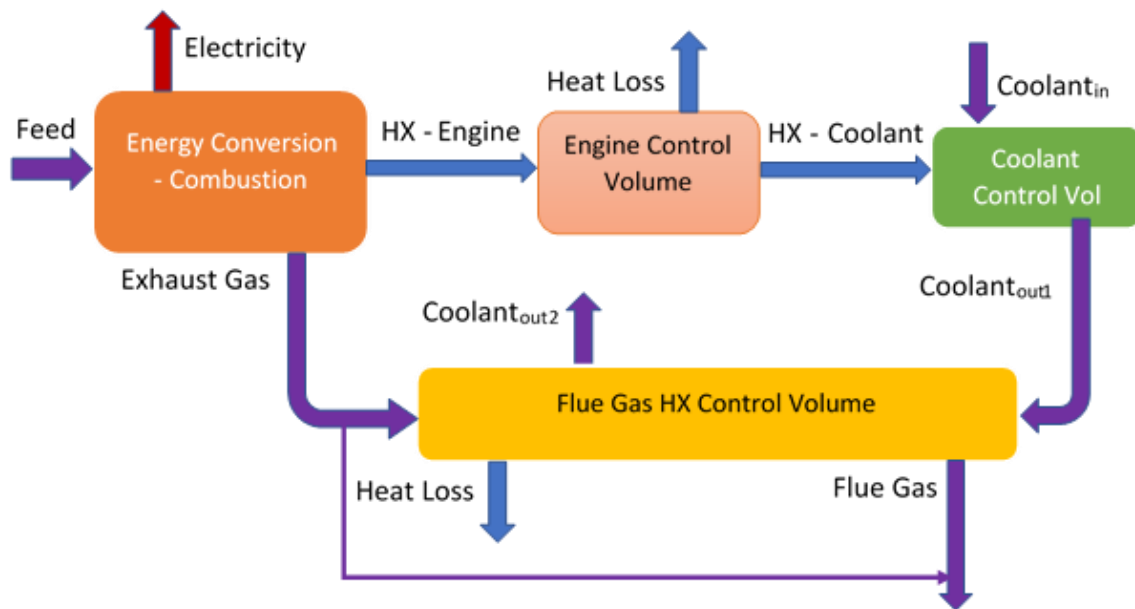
Electricity

Heat Loss

Coolant$_{in}$

Feed

Energy Conversion - Combustion

HX - Engine

Engine Control Volume

HX - Coolant

Coolant Control Vol

Exhaust Gas

Coolant$_{out1}$

Coolant$_{out2}$

Flue Gas HX Control Volume

Heat Loss

Flue Gas